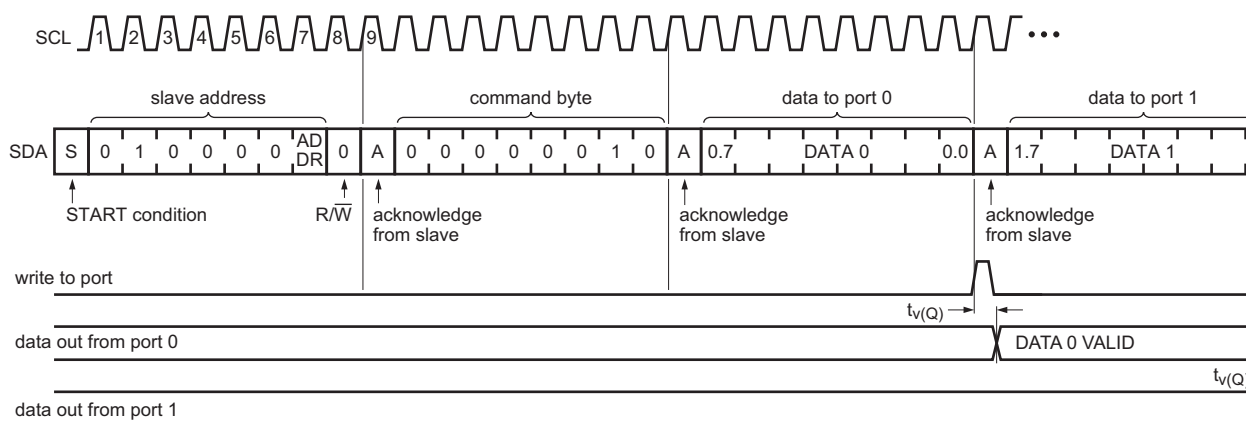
SCL 1 2 3 4 5 6 7 8 9 •••

slave address

command byte

data to port 0

data to port 1

SDA S 0 1 0 0 0 0 AD DR 0 A 0 0 0 0 0 0 1 0 A 0.7 DATA 0 0.0 A 1.7 DATA 1

START condition

$R/\overline{W}$

acknowledge from slave

acknowledge from slave

acknowledge from slave

write to port

$t_{v(Q)}$

data out from port 0

DATA 0 VALID

$t_{v(Q}$

data out from port 1